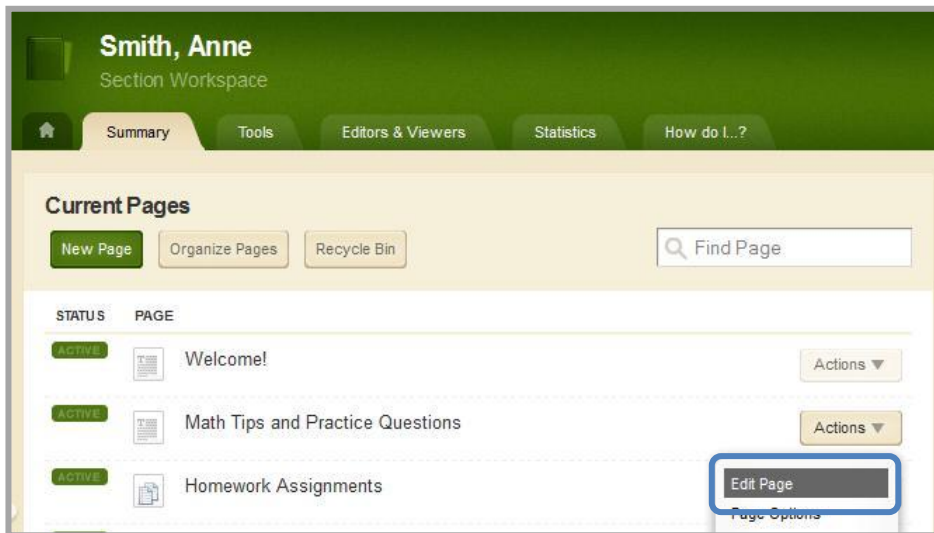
Smith, Anne
Section Workspace

Summary
Tools
Editors & Viewers
Statistics
How do I...?

Current Pages

New Page
Organize Pages
Recycle Bin
Find Page

| STATUS | PAGE | |
|---|---|---|
| ACTIVE | Welcome! | Actions ▼ |
| ACTIVE | Math Tips and Practice Questions | Actions ▼ |
| ACTIVE | Homework Assignments | |

Edit Page
Page Options